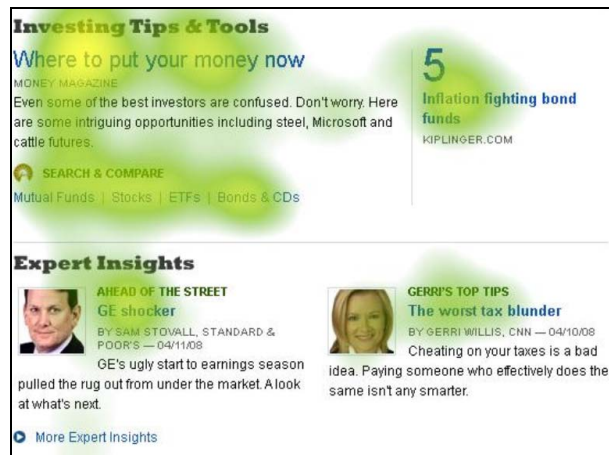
Investing Tips & Tools

Where to put your money now

MONEY MAGAZINE

Even some of the best investors are confused. Don't worry. Here are some intriguing opportunities including steel, Microsoft and cattle futures.

SEARCH & COMPARE

Mutual Funds | Stocks | ETFs | Bonds & CDs

5

Inflation fighting bond funds

KIPLINGER.COM

Expert Insights

AHEAD OF THE STREET

GE shocker

BY SAM STOVALL, STANDARD & POOR'S — 04/11/08

GE's ugly start to earnings season pulled the rug out from under the market. A look at what's next.

GERRI'S TOP TIPS

The worst tax blunder

BY GERRI WILLIS, CNN — 04/10/08

Cheating on your taxes is a bad idea. Paying someone who effectively does the same isn't any smarter.

More Expert Insights